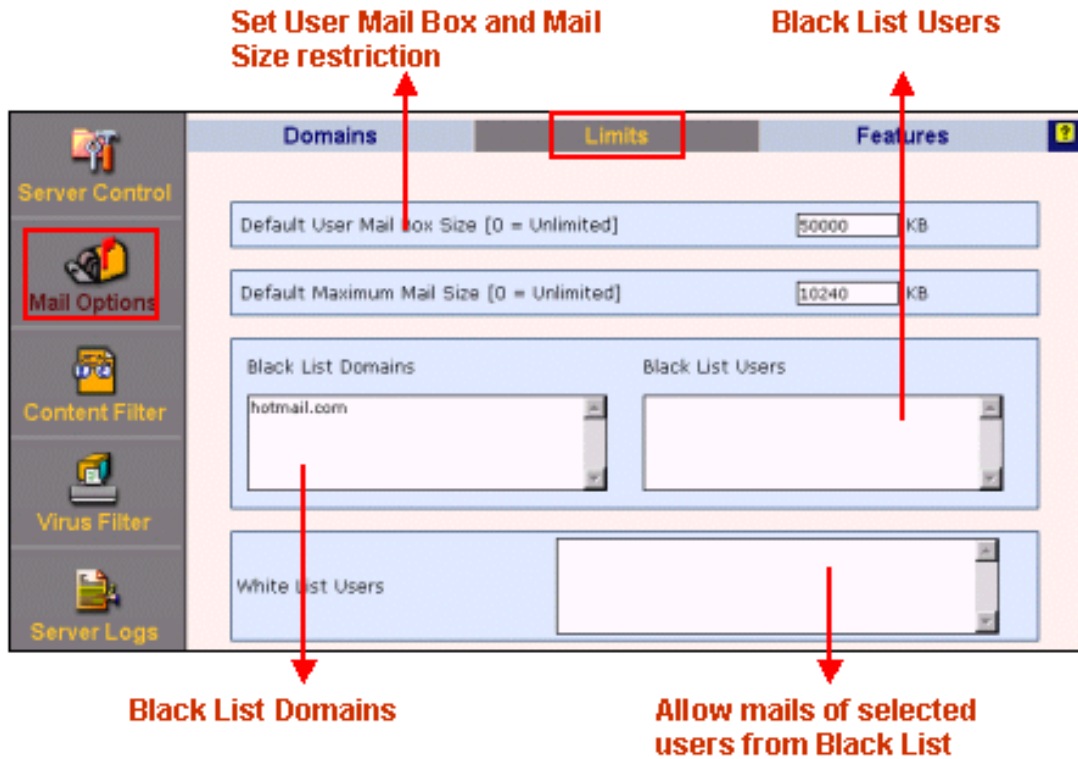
Set User Mail Box and Mail Size restriction

Black List Users

Domains

Limits

Features

?

Server Control

Mail Options

Content Filter

Virus Filter

Server Logs

Default User Mail Box Size [0 = Unlimited]

50000

KB

Default Maximum Mail Size [0 = Unlimited]

10240

KB

Black List Domains

Black List Users

hotmail.com

White List Users

Black List Domains

Allow mails of selected users from Black List